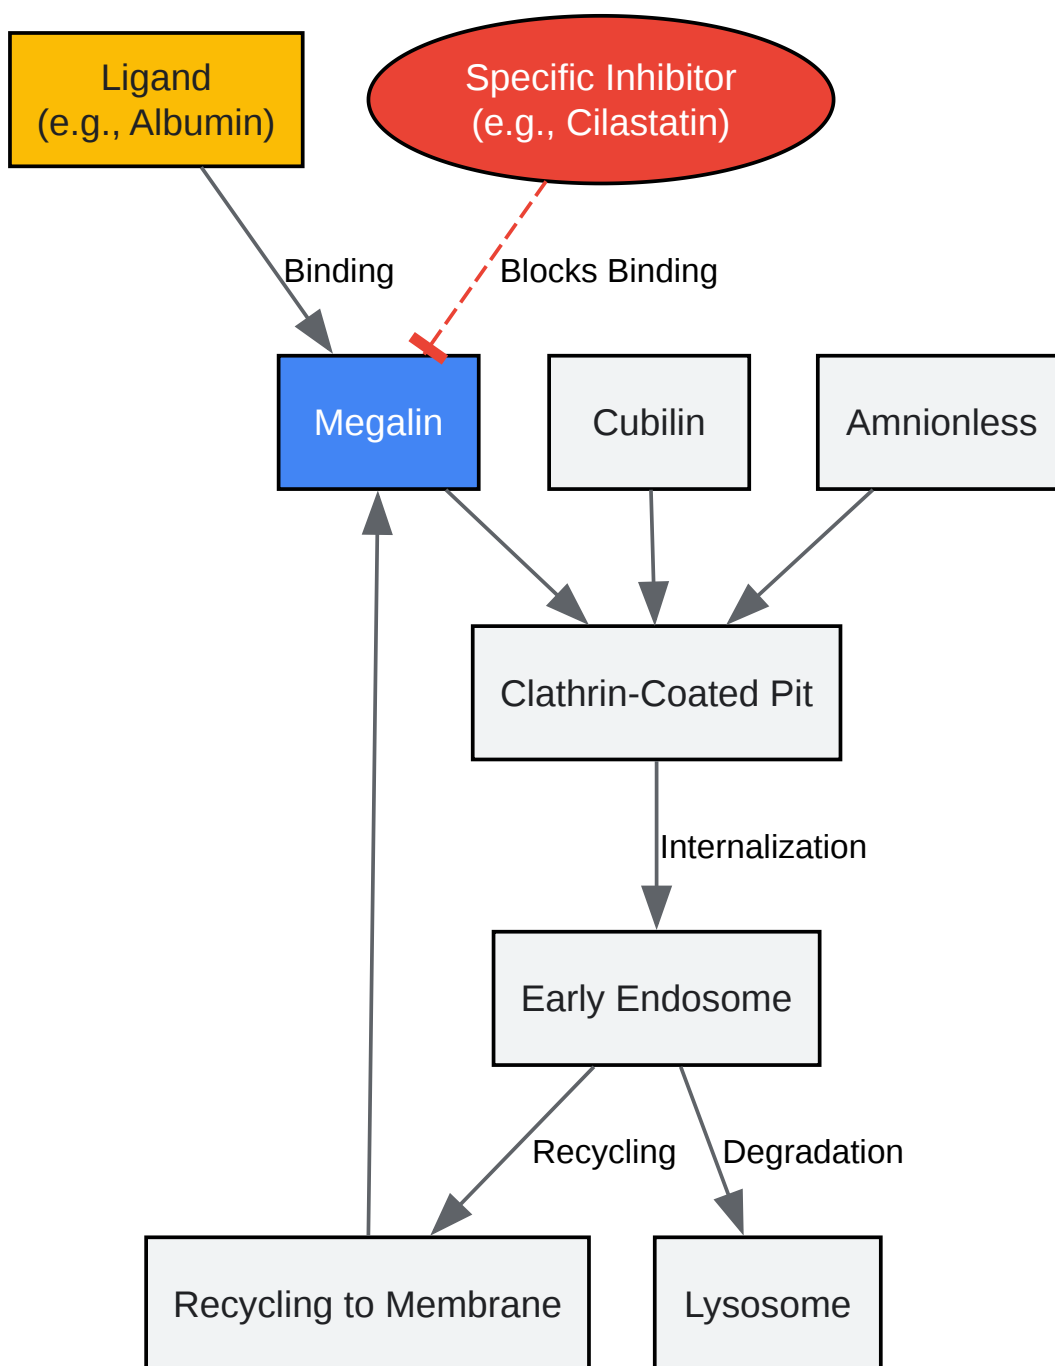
Ligand
(e.g., Albumin)

Specific Inhibitor
(e.g., Cilastatin)

Binding

Blocks Binding

Megalin

Cubilin

Amnionless

Clathrin-Coated Pit

Internalization

Early Endosome

Recycling

Degradation

Recycling to Membrane

Lysosome